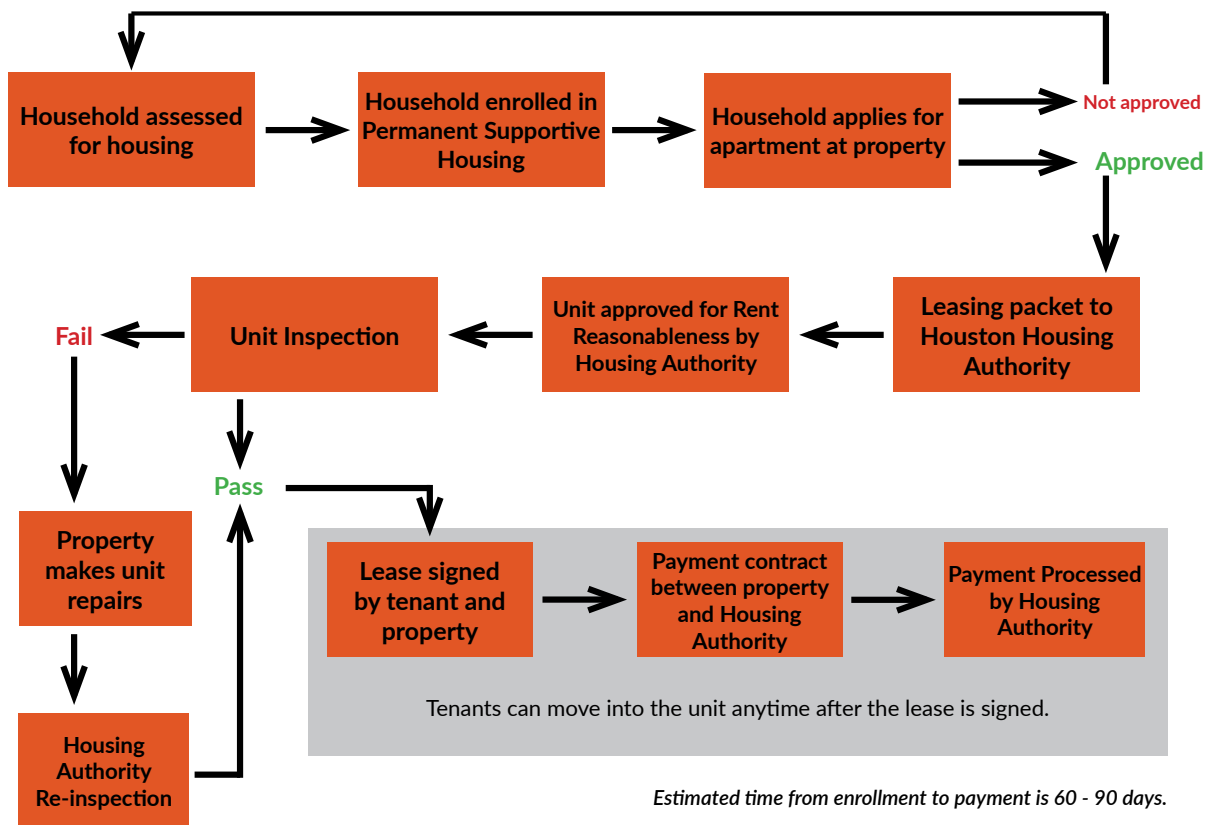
Household assessed for housing

Household enrolled in Permanent Supportive Housing

Household applies for apartment at property

Not approved

Approved

Leasing packet to Houston Housing Authority

Unit approved for Rent Reasonableness by Housing Authority

Unit Inspection

Fail

Pass

Property makes unit repairs

Housing Authority Re-inspection

Lease signed by tenant and property

Payment contract between property and Housing Authority

Payment Processed by Housing Authority

Tenants can move into the unit anytime after the lease is signed.

Estimated time from enrollment to payment is 60 - 90 days.